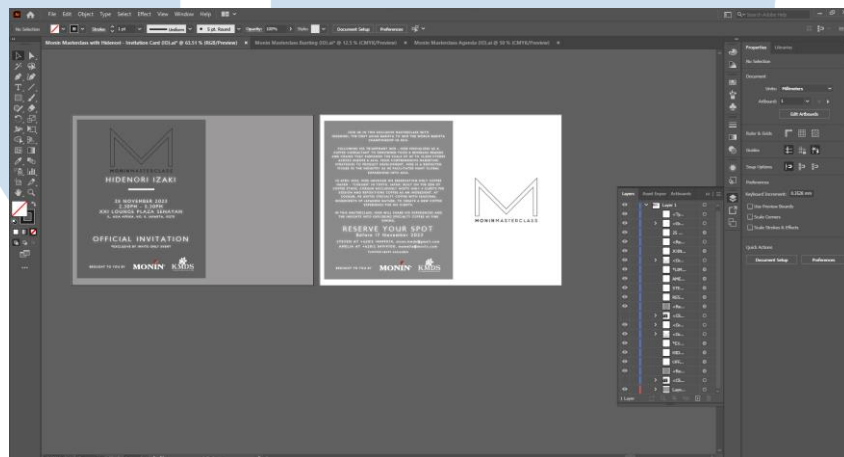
File Edit Object Type Select Effect View Window Help

No Selection Stroke Uniform 5 pt. Round Opacity 100% Style Document Setup Preferences

Monin Masterclass with Hidenori - Invitation Card 03.ai* @ 63.51 % (RGB/Preview) × Monin Masterclass Bunting 03.ai* @ 12.5 % (CMYK/Preview) × Monin Masterclass Agenda 03.ai* @ 50 % (CMYK/Preview) ×

MONINMASTERCLASS
HIDENORI IZAKI
25 NOVEMBER 2023
2.30PM - 5.30PM
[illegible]
OFFICIAL INVITATION
BROUGHT TO YOU BY MONIN KMDS

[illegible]

RESERVE YOUR SPOT
Before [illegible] November 2023

BROUGHT TO YOU BY MONIN KMDS

MONINMASTERCLASS

Layers Asset Export Artboards
Layer 1
1 Layer

Properties Libraries
No Selection
Document
Units: Millimeters
Artboard: 1
Edit Artboards
Rulers & Grids
Guides
Snap Options
Preferences
Keyboard Increment: 0.3528 mm
Use Preview Bounds
Scale Corners
Scale Strokes & Effects
Quick Actions
Document Setup
Preferences